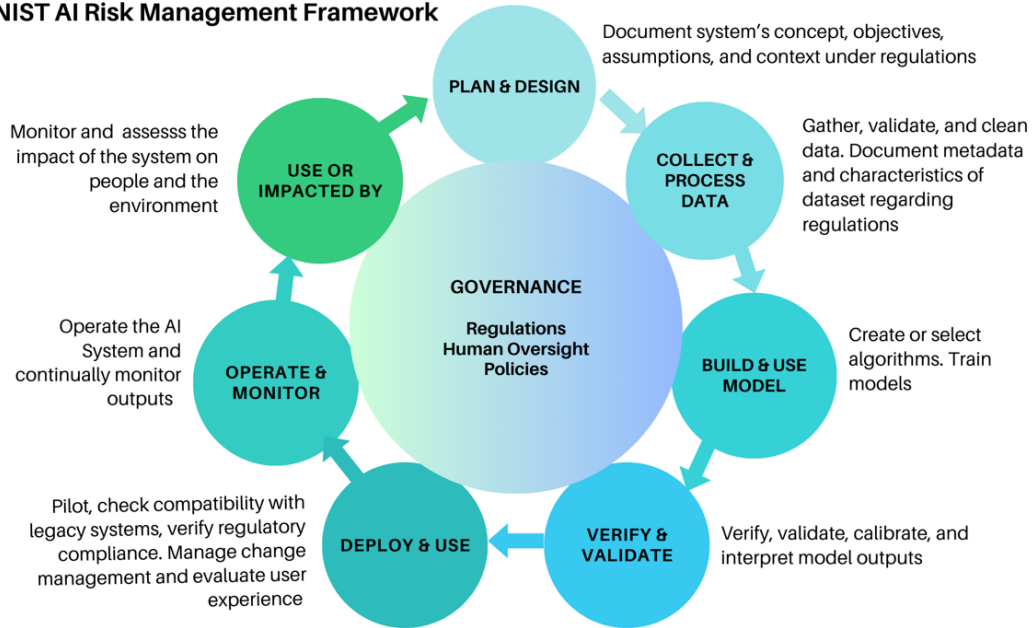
NIST AI Risk Management Framework

PLAN & DESIGN

Document system's concept, objectives, assumptions, and context under regulations

COLLECT & PROCESS DATA

Gather, validate, and clean data. Document metadata and characteristics of dataset regarding regulations

BUILD & USE MODEL

Create or select algorithms. Train models

VERIFY & VALIDATE

Verify, validate, calibrate, and interpret model outputs

DEPLOY & USE

Pilot, check compatibility with legacy systems, verify regulatory compliance. Manage change management and evaluate user experience

OPERATE & MONITOR

Operate the AI System and continually monitor outputs

USE OR IMPACTED BY

Monitor and assesss the impact of the system on people and the environment

GOVERNANCE

Regulations
Human Oversight
Policies